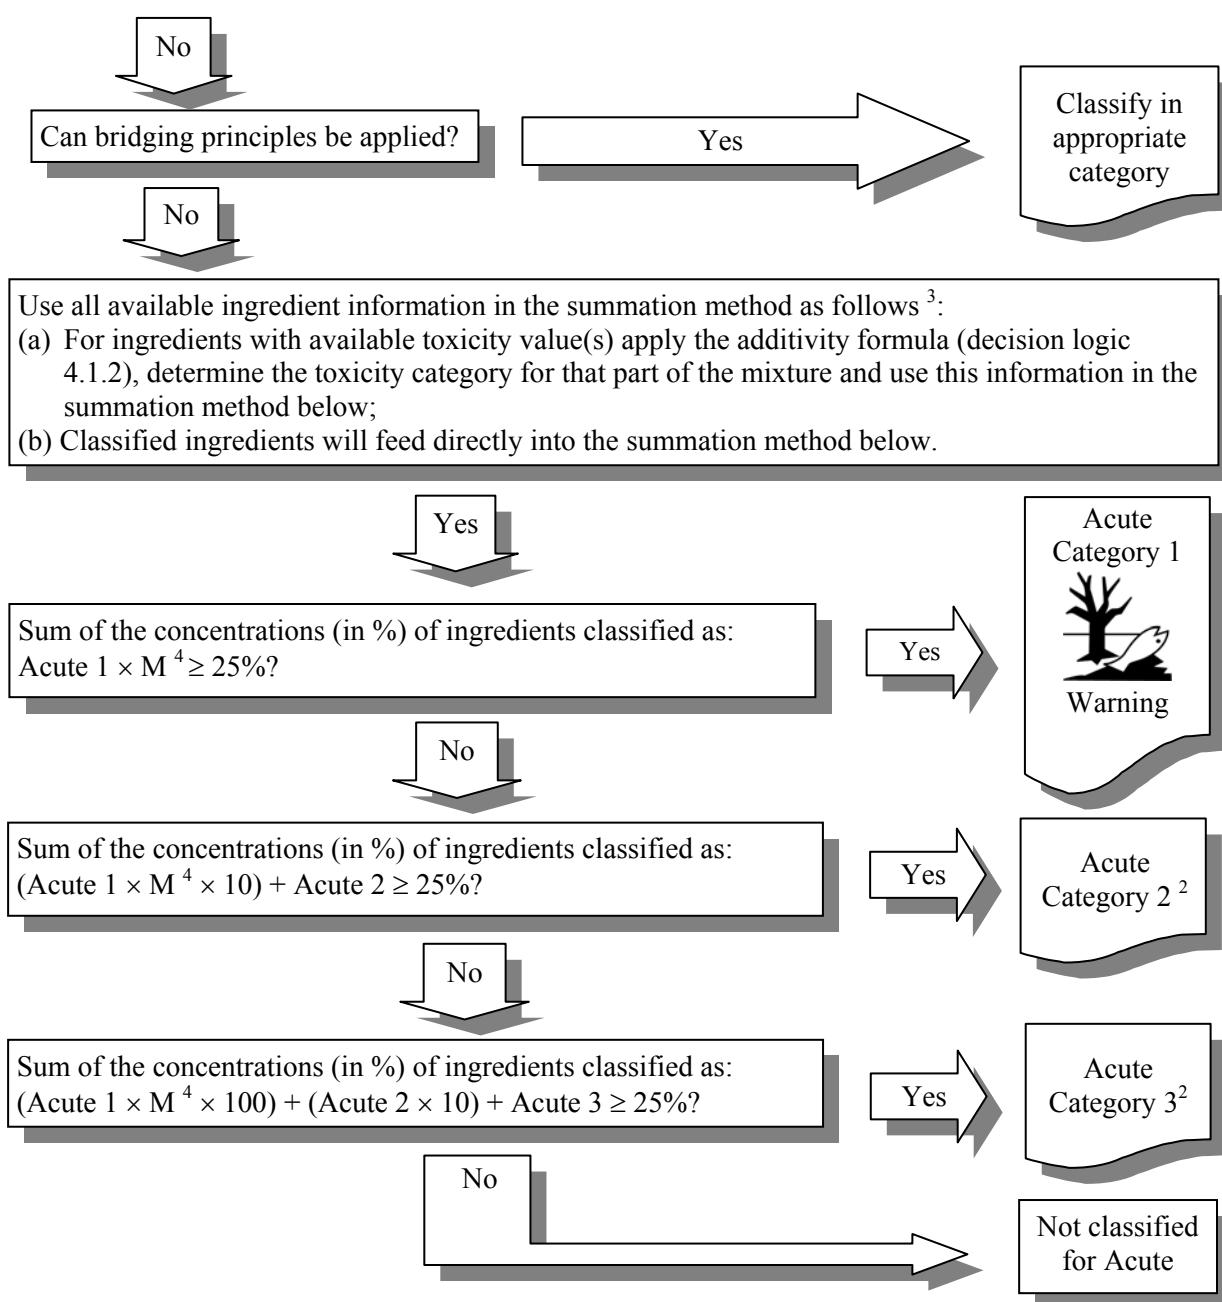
No

Can bridging principles be applied?

Yes

Classify in appropriate category

No

Use all available ingredient information in the summation method as follows $^3$:
(a) For ingredients with available toxicity value(s) apply the additivity formula (decision logic 4.1.2), determine the toxicity category for that part of the mixture and use this information in the summation method below;
(b) Classified ingredients will feed directly into the summation method below.

Yes

Sum of the concentrations (in %) of ingredients classified as: Acute 1 $\times$ M $^4 \geq$ 25%?

Yes

Acute Category 1

Warning

No

Sum of the concentrations (in %) of ingredients classified as: (Acute 1 $\times$ M $^4 \times$ 10) + Acute 2 $\geq$ 25%?

Yes

Acute Category 2 $^2$

No

Sum of the concentrations (in %) of ingredients classified as: (Acute 1 $\times$ M $^4 \times$ 100) + (Acute 2 $\times$ 10) + Acute 3 $\geq$ 25%?

Yes

Acute Category 3$^2$

No

Not classified for Acute